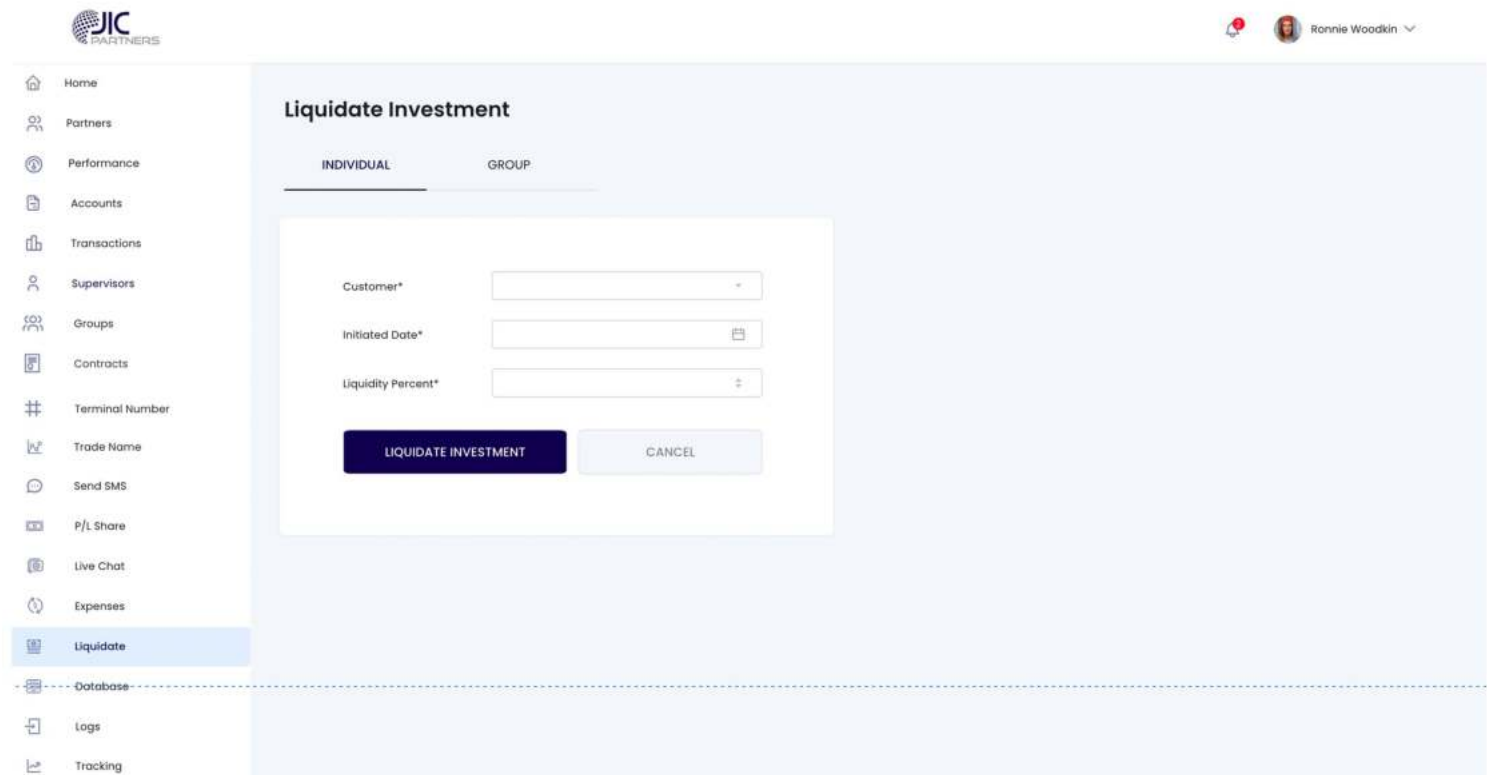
JIC PARTNERS

Ronnie Woodkin

Home
Partners
Performance
Accounts
Transactions
Supervisors
Groups
Contracts
Terminal Number
Trade Name
Send SMS
P/L Share
Live Chat
Expenses
Liquidate
Database
Logs
Tracking

Liquidate Investment

INDIVIDUAL
GROUP

Customer*
Initiated Date*
Liquidity Percent*

LIQUIDATE INVESTMENT
CANCEL